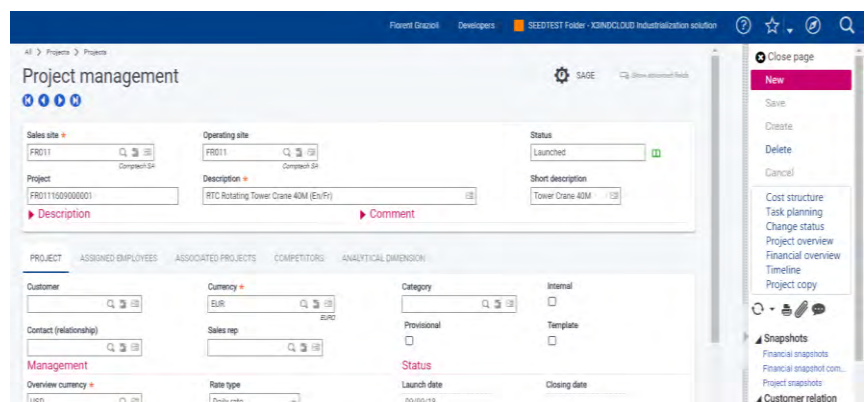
Florent Grazioli Developers SEEDTEST Folder - X3INDCLOUD Industrialization solution

All > Projects > Projects

Project management

SAGE Show advanced fields

Sales site *
FR011
Comptech SA

Operating site
FR011
Comptech SA

Status
Launched

Project
FR0111609000001

Description *
RTC Rotating Tower Crane 40M (En/Fr)

Short description
Tower Crane 40M

Description

Comment

PROJECT ASSIGNED EMPLOYEES ASSOCIATED PROJECTS COMPETITORS ANALYTICAL DIMENSION

Customer

Currency *
EUR
EURO

Category

Internal

Contact (relationship)

Sales rep

Provisional

Template

Management

Status

Overview currency *
USD

Rate type
Daily rate

Launch date
09/09/19

Closing date

Close page
New
Save
Create
Delete
Cancel
Cost structure
Task planning
Change status
Project overview
Financial overview
Timeline
Project copy

Snapshots
Financial snapshots
Financial snapshot com...
Project snapshots
Customer relation